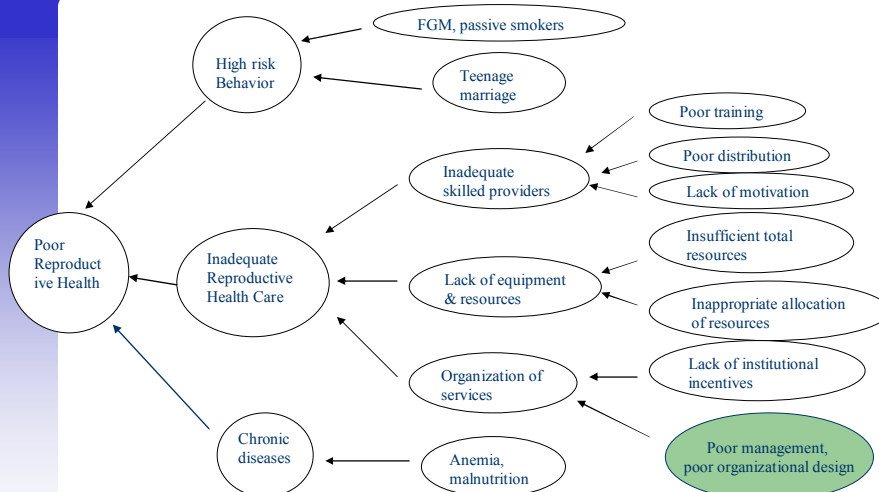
FGM, passive smokers

High risk Behavior

Teenage marriage

Poor training

Poor distribution

Inadequate skilled providers

Lack of motivation

Poor Reproduct ive Health

Inadequate Reproductive Health Care

Insufficient total resources

Lack of equipment & resources

Inappropriate allocation of resources

Organization of services

Lack of institutional incentives

Chronic diseases

Poor management, poor organizational design

Anemia, malnutrition